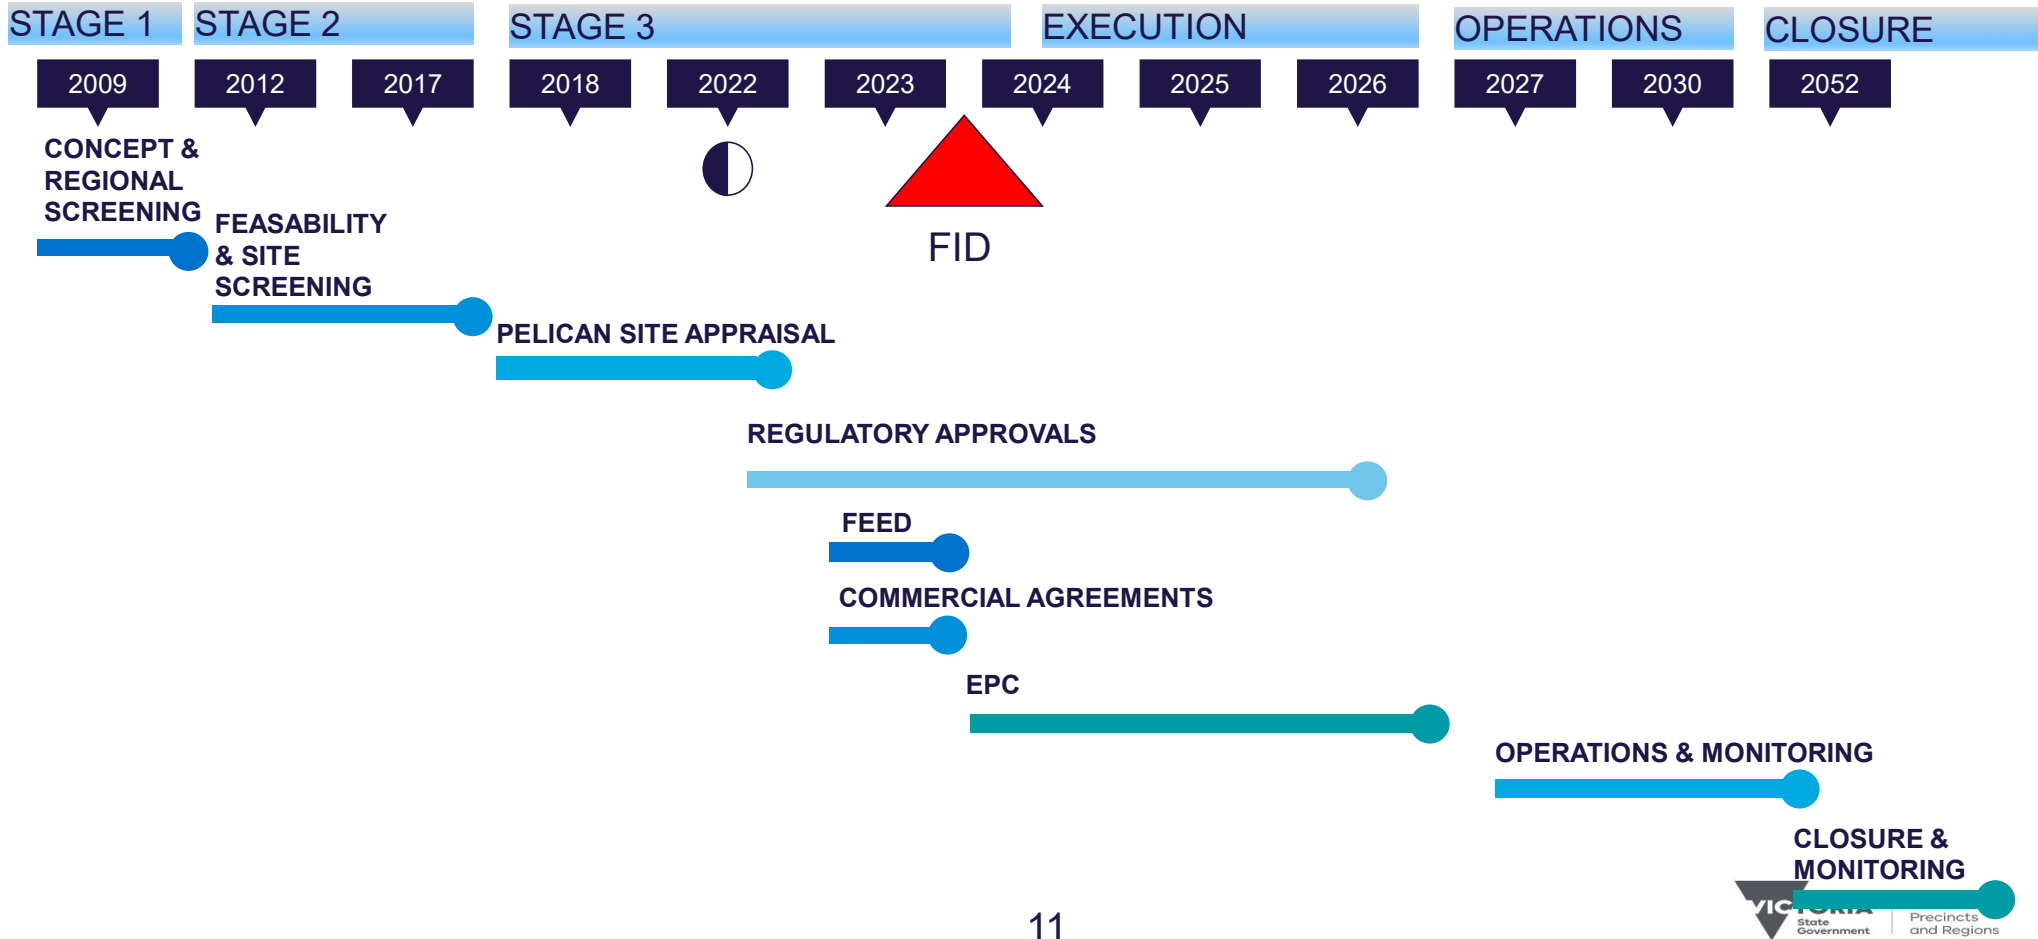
STAGE 1 STAGE 2 STAGE 3 EXECUTION OPERATIONS CLOSURE

2009 2012 2017 2018 2022 2023 2024 2025 2026 2027 2030 2052

CONCEPT & REGIONAL SCREENING

FEASABILITY & SITE SCREENING

FID

PELICAN SITE APPRAISAL

REGULATORY APPROVALS

FEED

COMMERCIAL AGREEMENTS

EPC

OPERATIONS & MONITORING

CLOSURE & MONITORING

VICTORIA State Government

Precincts and Regions

11